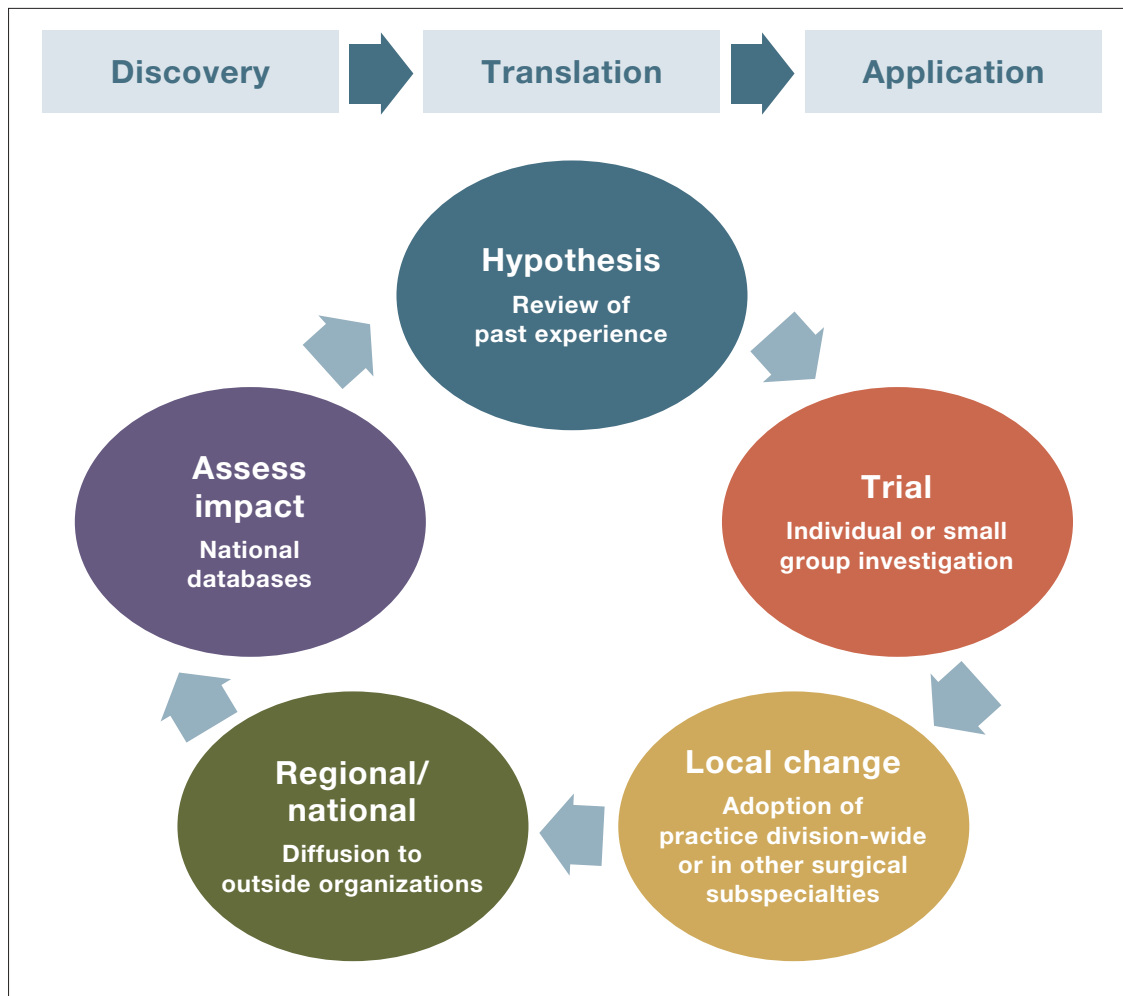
Discovery

Translation

Application

Hypothesis
Review of past experience

Trial
Individual or small group investigation

Local change
Adoption of practice division-wide or in other surgical subspecialties

Regional/ national
Diffusion to outside organizations

Assess impact
National databases